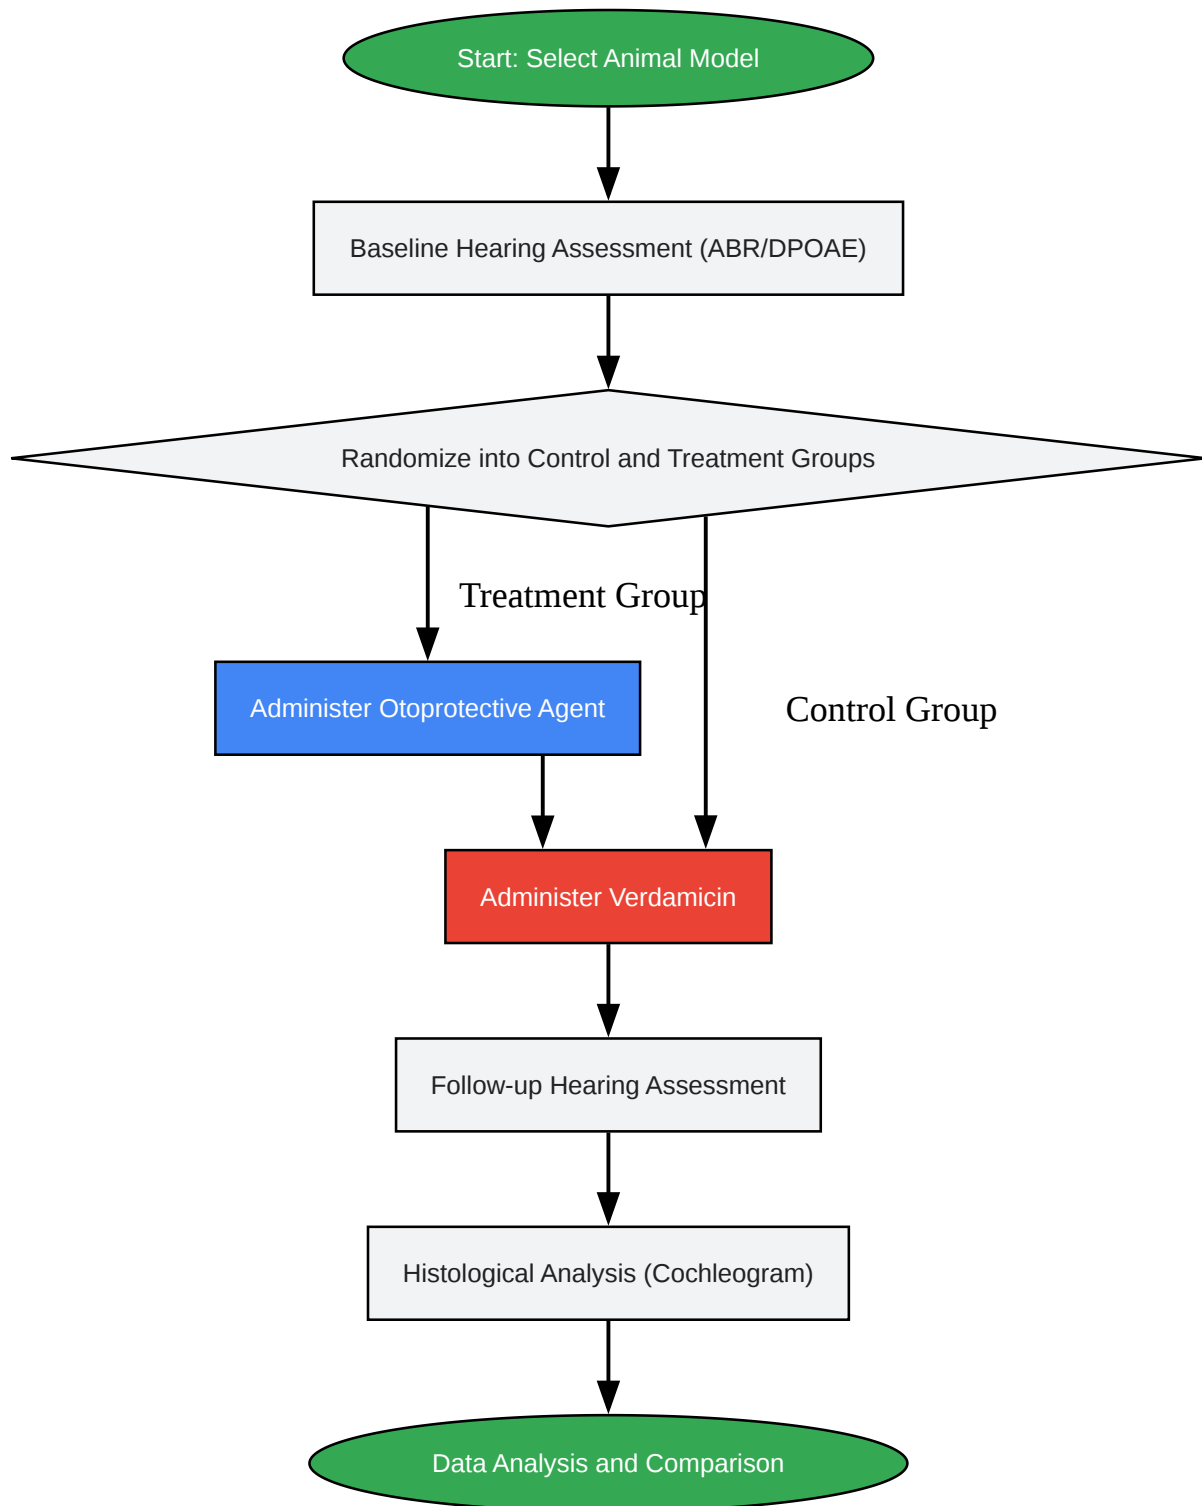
Start: Select Animal Model

Baseline Hearing Assessment (ABR/DPOAE)

Randomize into Control and Treatment Groups

Treatment Group

Control Group

Administer Otoprotective Agent

Administer Verdamicin

Follow-up Hearing Assessment

Histological Analysis (Cochleogram)

Data Analysis and Comparison